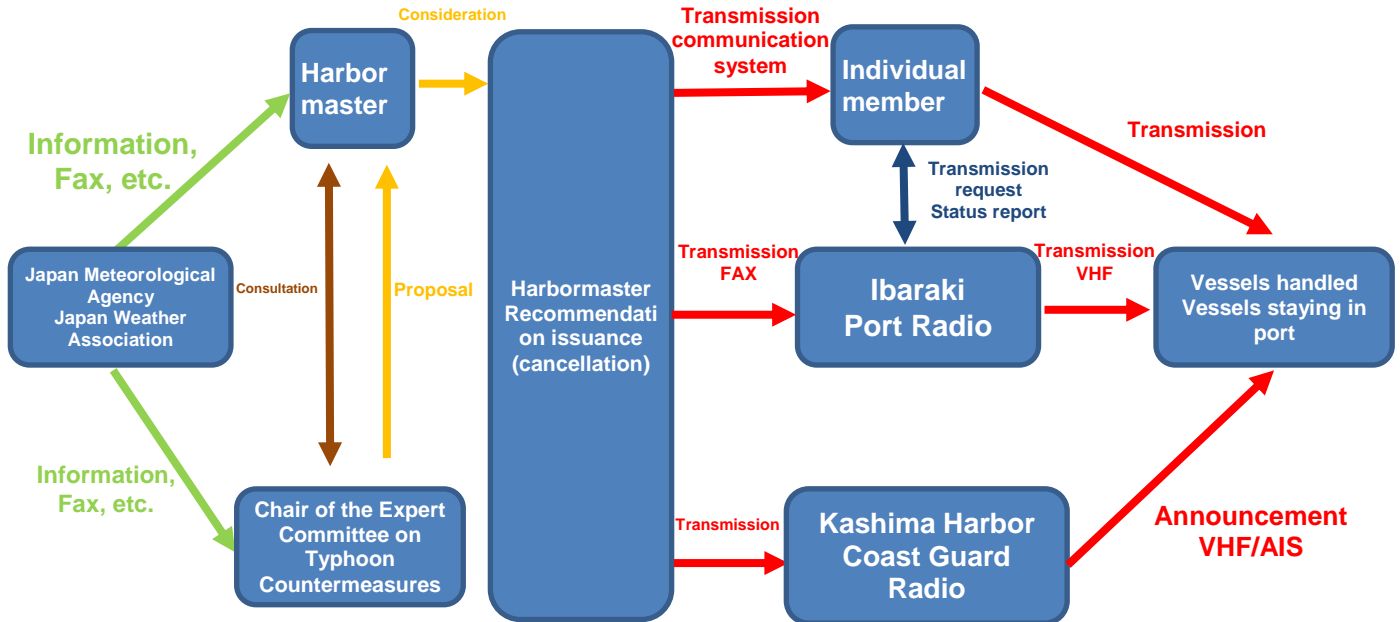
Information, Fax, etc.

Japan Meteorological Agency
Japan Weather Association

Information, Fax, etc.

Harbor master

Consultation

Proposal

Chair of the Expert Committee on Typhoon Countermeasures

Consideration

Harbormaster Recommendation issuance (cancellation)

Transmission communication system

Transmission FAX

Transmission

Individual member

Transmission request
Status report

Ibaraki Port Radio

Kashima Harbor Coast Guard Radio

Transmission

Transmission VHF

Vessels handled
Vessels staying in port

Announcement VHF/AIS